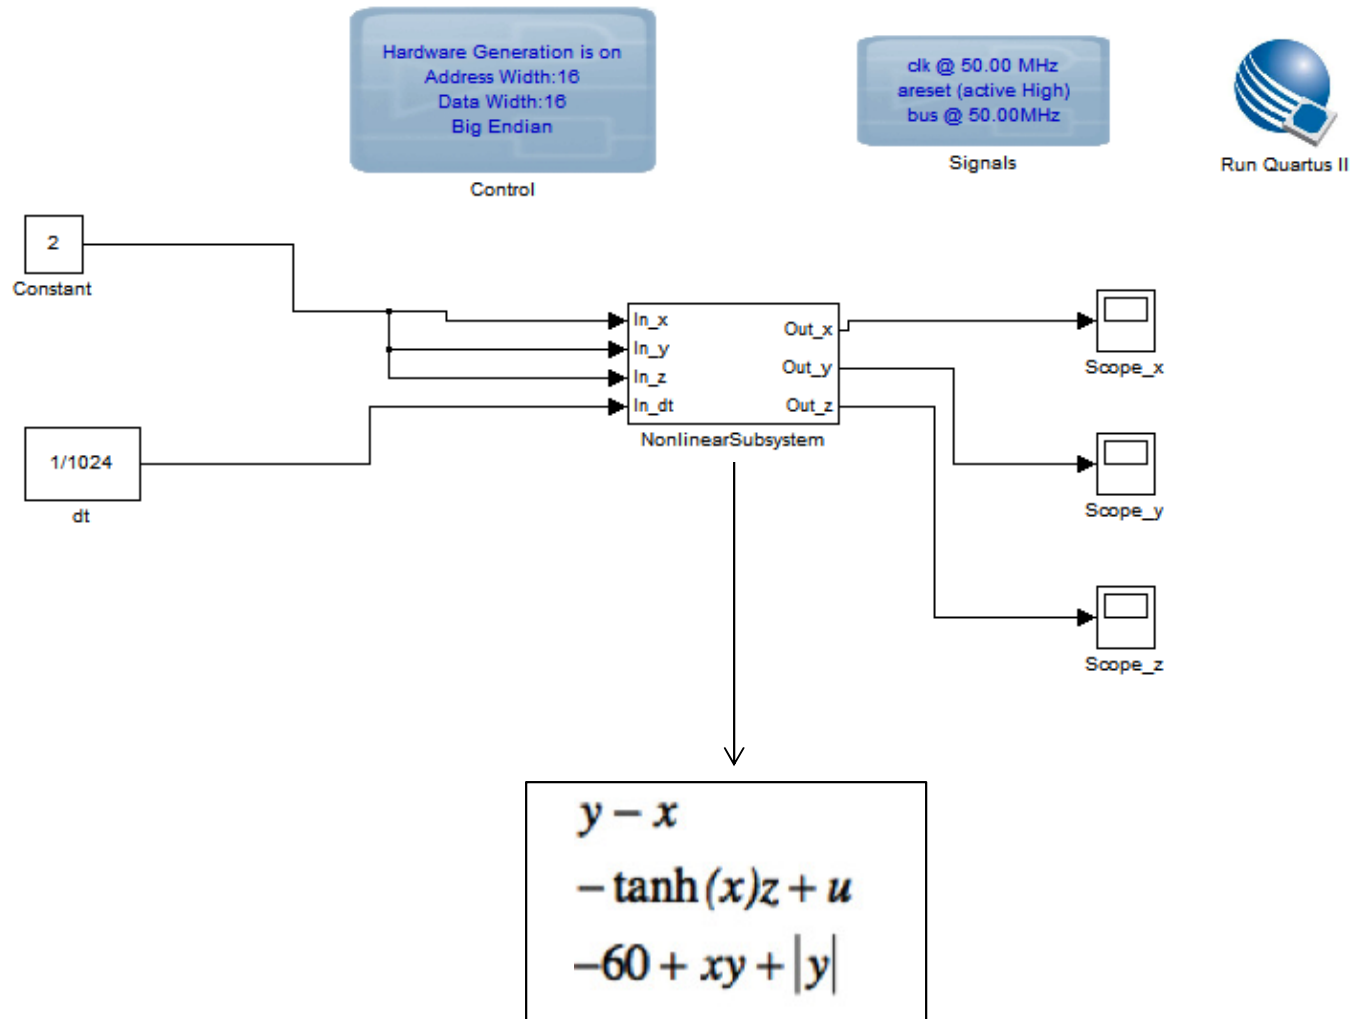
Hardware Generation is on
Address Width:16
Data Width:16
Big Endian

Control

clk @ 50.00 MHz
areset (active High)
bus @ 50.00MHz

Signals

Run Quartus II

2

Constant

In_x
In_y
In_z
In_dt

Out_x
Out_y
Out_z

NonlinearSubsystem

1/1024

dt

Scope_x

Scope_y

Scope_z

$y - x$

$-\tanh(x)z + u$

$-60 + xy + |y|$